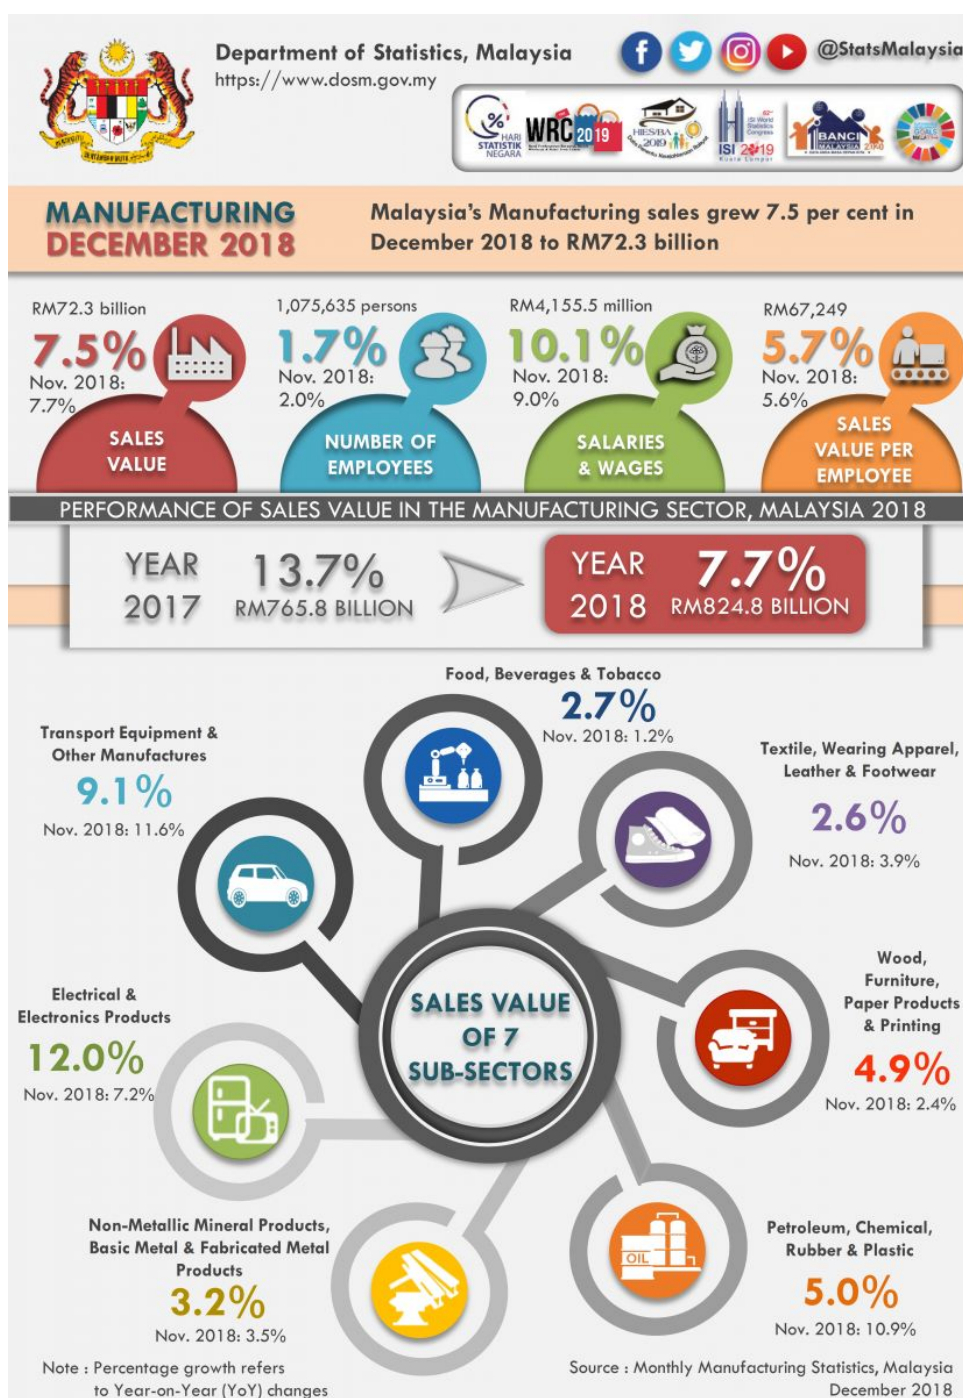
Department of Statistics, Malaysia
https://www.dosm.gov.my

@StatsMalaysia

HARI STATISTIK NEGARA
WRC 2019
HIES/BA 2019
ISI 2019
BANCI MALAYSIA 2020

MANUFACTURING
DECEMBER 2018

Malaysia's Manufacturing sales grew 7.5 per cent in December 2018 to RM72.3 billion

RM72.3 billion
7.5%
Nov. 2018: 7.7%
SALES VALUE

1,075,635 persons
1.7%
Nov. 2018: 2.0%
NUMBER OF EMPLOYEES

RM4,155.5 million
10.1%
Nov. 2018: 9.0%
SALARIES & WAGES

RM67,249
5.7%
Nov. 2018: 5.6%
SALES VALUE PER EMPLOYEE

PERFORMANCE OF SALES VALUE IN THE MANUFACTURING SECTOR, MALAYSIA 2018

YEAR 2017
13.7%
RM765.8 BILLION

YEAR 2018
7.7%
RM824.8 BILLION

Food, Beverages & Tobacco
2.7%
Nov. 2018: 1.2%

Transport Equipment & Other Manufactures
9.1%
Nov. 2018: 11.6%

Textile, Wearing Apparel, Leather & Footwear
2.6%
Nov. 2018: 3.9%

SALES VALUE OF 7 SUB-SECTORS

Electrical & Electronics Products
12.0%
Nov. 2018: 7.2%

Wood, Furniture, Paper Products & Printing
4.9%
Nov. 2018: 2.4%

Non-Metallic Mineral Products, Basic Metal & Fabricated Metal Products
3.2%
Nov. 2018: 3.5%

OIL

Petroleum, Chemical, Rubber & Plastic
5.0%
Nov. 2018: 10.9%

Note : Percentage growth refers to Year-on-Year (YoY) changes

Source : Monthly Manufacturing Statistics, Malaysia December 2018